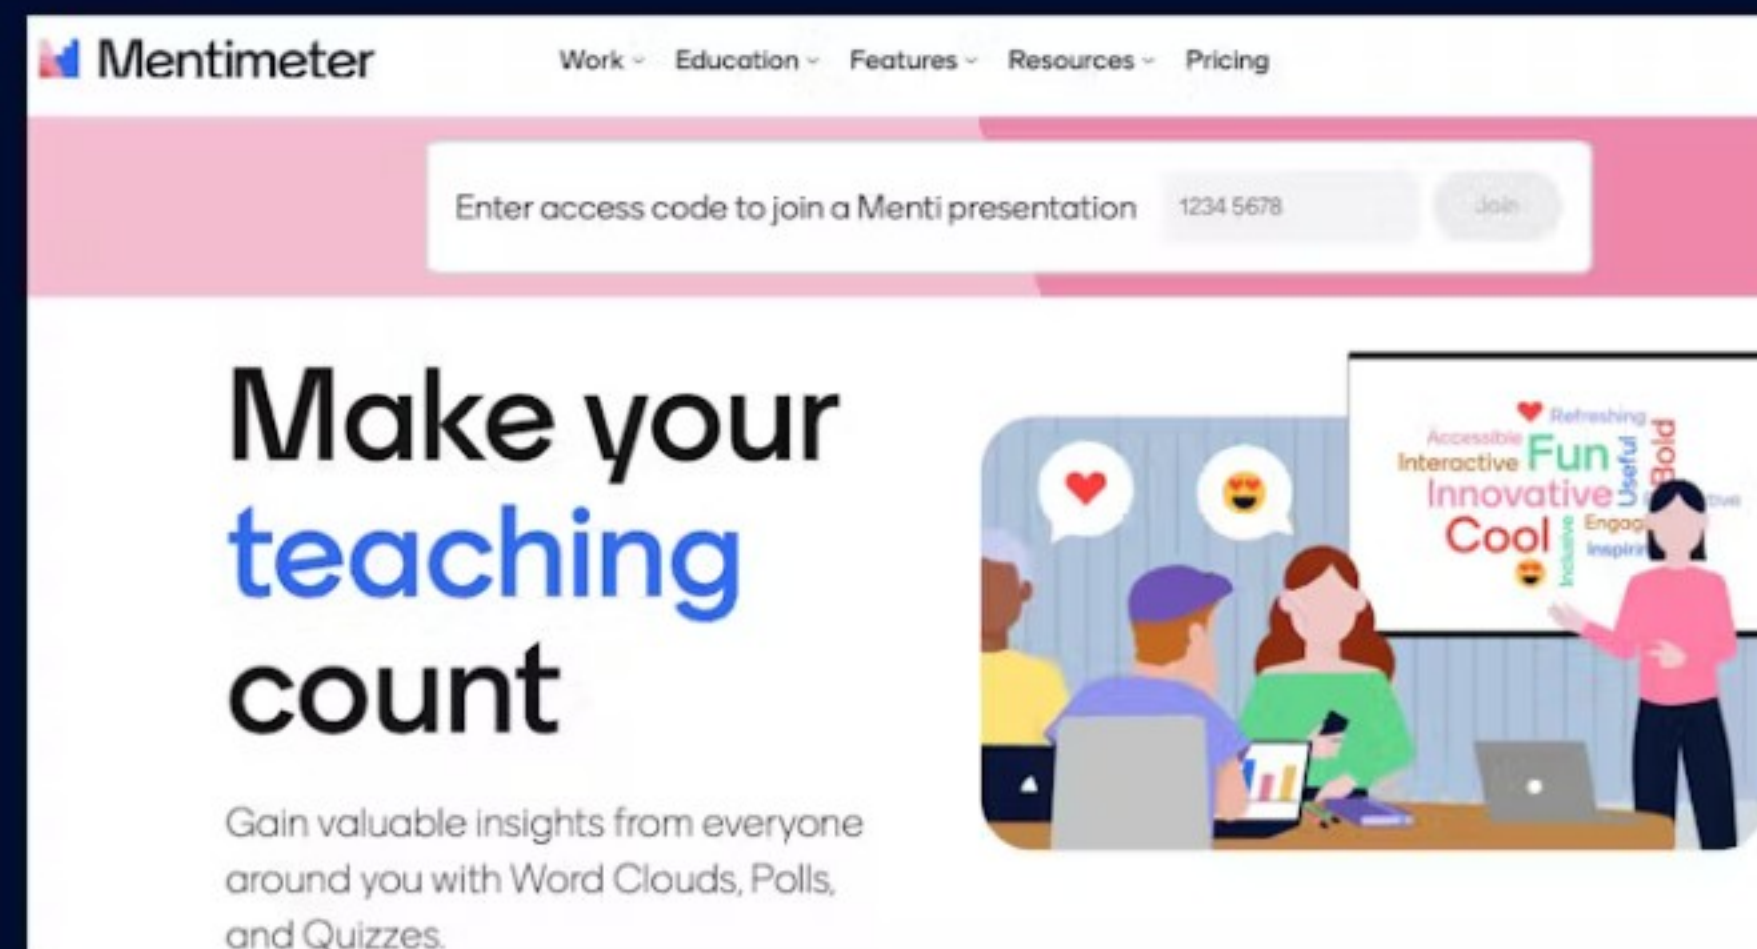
Mentimeter

Work Education Features Resources Pricing

Enter access code to join a Menti presentation 1234 5678 Join

Make your teaching count

Gain valuable insights from everyone around you with Word Clouds, Polls, and Quizzes.

Refreshing
Accessible
Interactive Fun Useful Bold
Innovative
Cool Engag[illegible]
Inclusive Inspir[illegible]